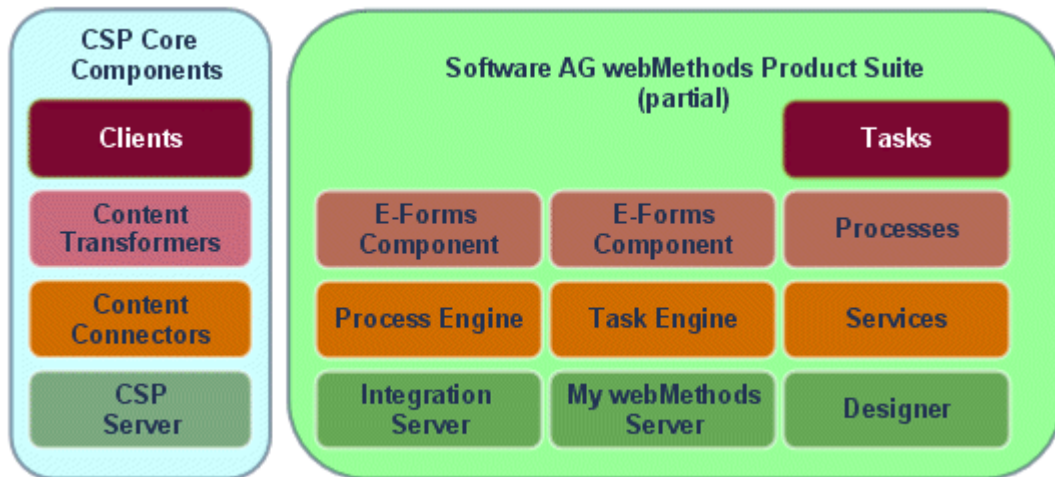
CSP Core Components

Clients

Content Transformers

Content Connectors

CSP Server

Software AG webMethods Product Suite (partial)

Tasks

E-Forms Component

E-Forms Component

Processes

Process Engine

Task Engine

Services

Integration Server

My webMethods Server

Designer